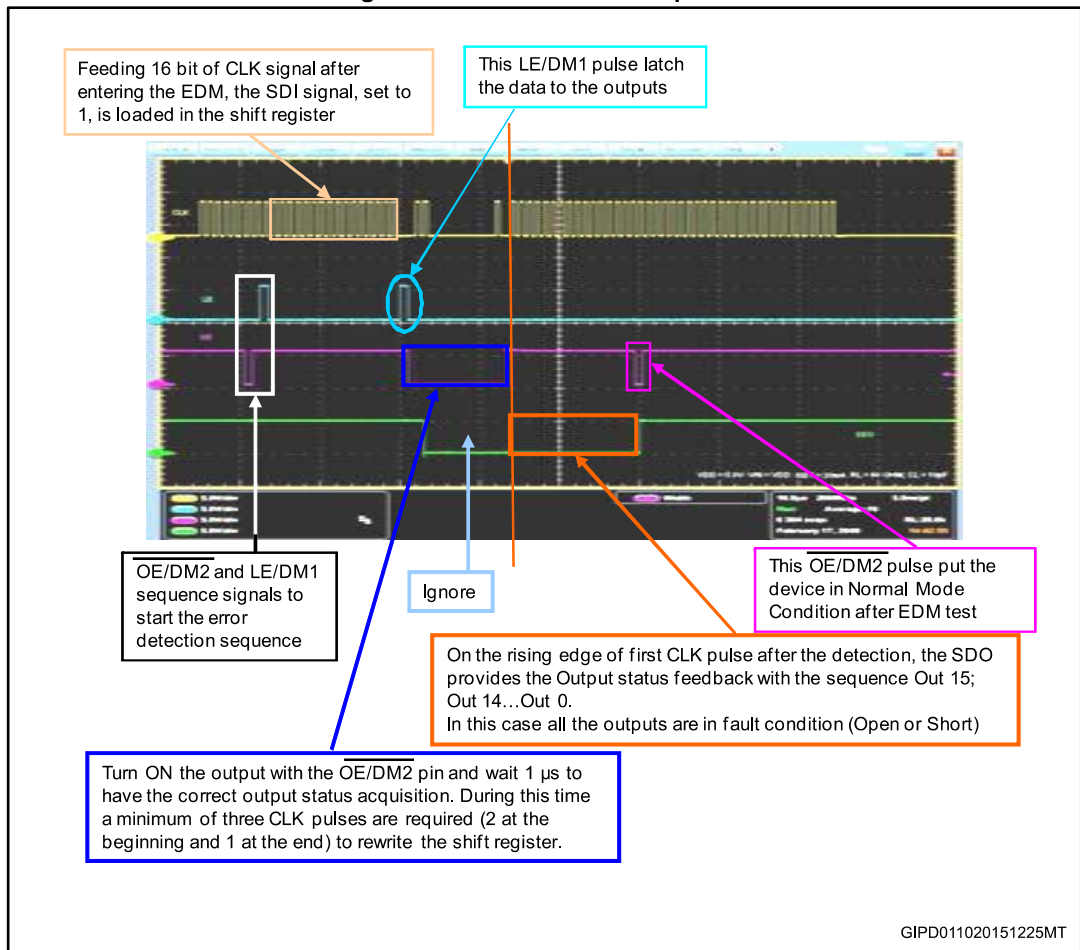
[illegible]

Feeding 16 bit of CLK signal after entering the EDM, the SDI signal, set to 1, is loaded in the shift register

This LE/DM1 pulse latch the data to the outputs

CLK

LE

OE

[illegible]

$\overline{OE/DM2}$ and LE/DM1 sequence signals to start the error detection sequence

Ignore

This $\overline{OE/DM2}$ pulse put the device in Normal Mode Condition after EDM test

On the rising edge of first CLK pulse after the detection, the SDO provides the Output status feedback with the sequence Out 15; Out 14…Out 0.
In this case all the outputs are in fault condition (Open or Short)

Turn ON the output with the $\overline{OE/DM2}$ pin and wait 1 µs to have the correct output status acquisition. During this time a minimum of three CLK pulses are required (2 at the beginning and 1 at the end) to rewrite the shift register.

GIPD011020151225MT